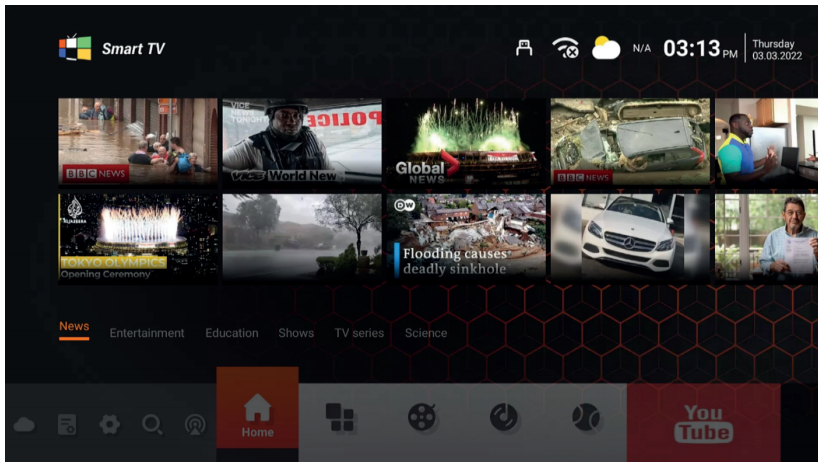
Smart TV

N/A 03:13 PM Thursday 03.03.2022

BBC NEWS

VICE NEWS TONIGHT
POLICE
VICE World News

Global NEWS

BBC NEWS

ALJAZEERA
TOKYO OLYMPICS
Opening Ceremony

DW
Flooding causes deadly sinkhole

News Entertainment Education Shows TV series Science

Home

You Tube